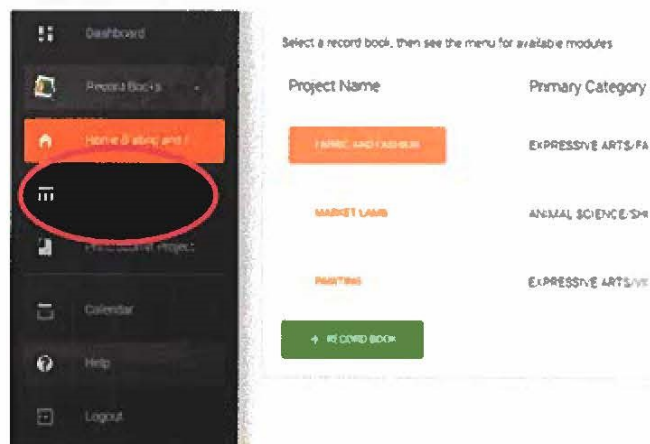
Dashboard

Record Books

Home & abroad and l

Professional Project

Calendar

Help

Logout

Select a record book, then see the menu for available modules

Project Name

Primary Category

FABRIC AND FASHION

EXPRESSIVE ARTS/FA

MARKET LAMB

ANIMAL SCIENCE/SH

PAINTING

EXPRESSIVE ARTS/VI

+ RECORD BOOK